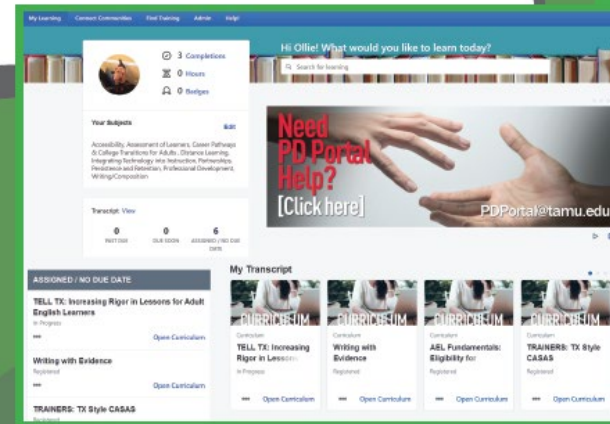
My Learning Connect Communities Find Training Admin Help!

3 Completions
0 Hours
0 Badges

Hi Ollie! What would you like to learn today?

Search for learning

Your Subjects
Edit

Accessibility, Assessment of Learners, Career Pathways & College Transitions for Adults, Distance Learning, Integrating Technology into Instruction, Partnerships, Persistence and Retention, Professional Development, Writing/Composition

Need PD Portal Help?
[Click here]
PDPortal@tamu.edu

Transcript: View

| 0 | 0 | 6 |
|---|---|---|
| PAST DUE | DUE SOON | ASSIGNED / NO DUE DATE |

ASSIGNED / NO DUE DATE

TELL TX: Increasing Rigor in Lessons for Adult English Learners
In Progress
Open Curriculum

Writing with Evidence
Registered
Open Curriculum

TRAINERS: TX Style CASAS
Registered

My Transcript

CURRICULUM
Curriculum
TELL TX: Increasing Rigor in Lessons
In Progress
Open Curriculum

CURRICULUM
Curriculum
Writing with Evidence
Registered
Open Curriculum

CURRICULUM
Curriculum
AEL Fundamentals: Eligibility for
Registered
Open Curriculum

CURRICULUM
Curriculum
TRAINERS: TX Style CASAS
Registered
Open Curriculum